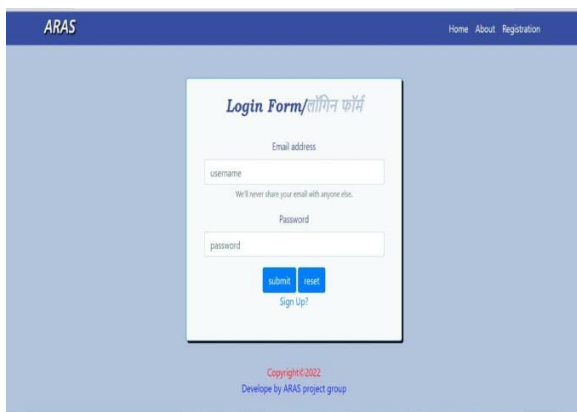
ARAS

Home About Registration

Login Form/लॉगिन फॉर्म

Email address

username

We'll never share your email with anyone else.

Password

password

submit reset

Sign Up?

Copyright©2022

Develope by ARAS project group